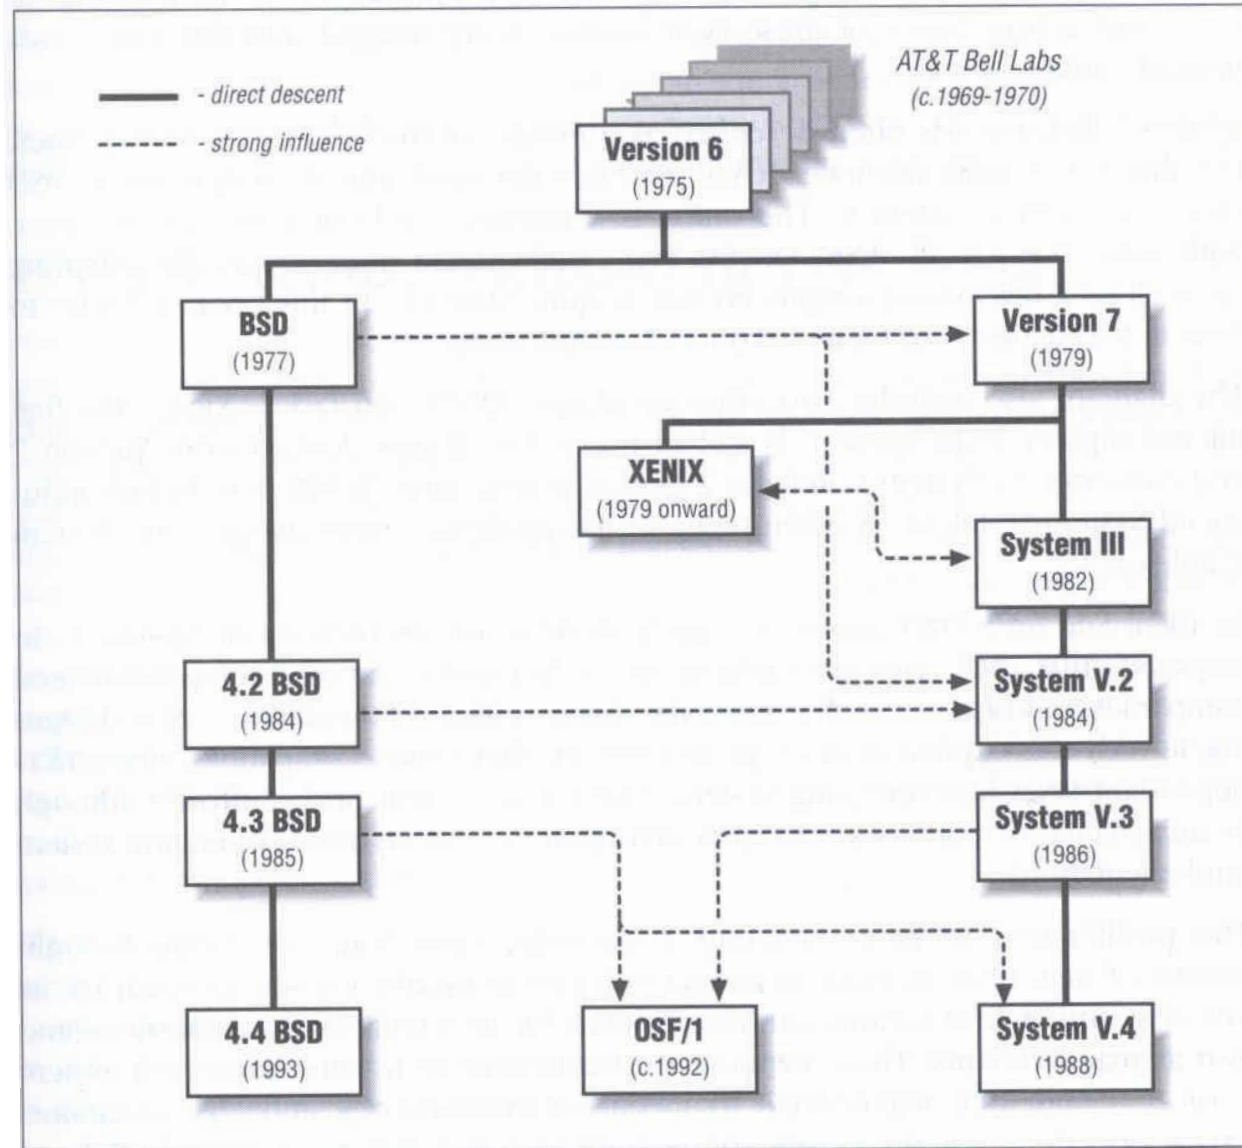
- direct descent

- strong influence

AT&T Bell Labs
(c.1969-1970)

Version 6
(1975)

BSD
(1977)

Version 7
(1979)

XENIX
(1979 onward)

System III
(1982)

4.2 BSD
(1984)

System V.2
(1984)

4.3 BSD
(1985)

System V.3
(1986)

4.4 BSD
(1993)

OSF/1
(c.1992)

System V.4
(1988)